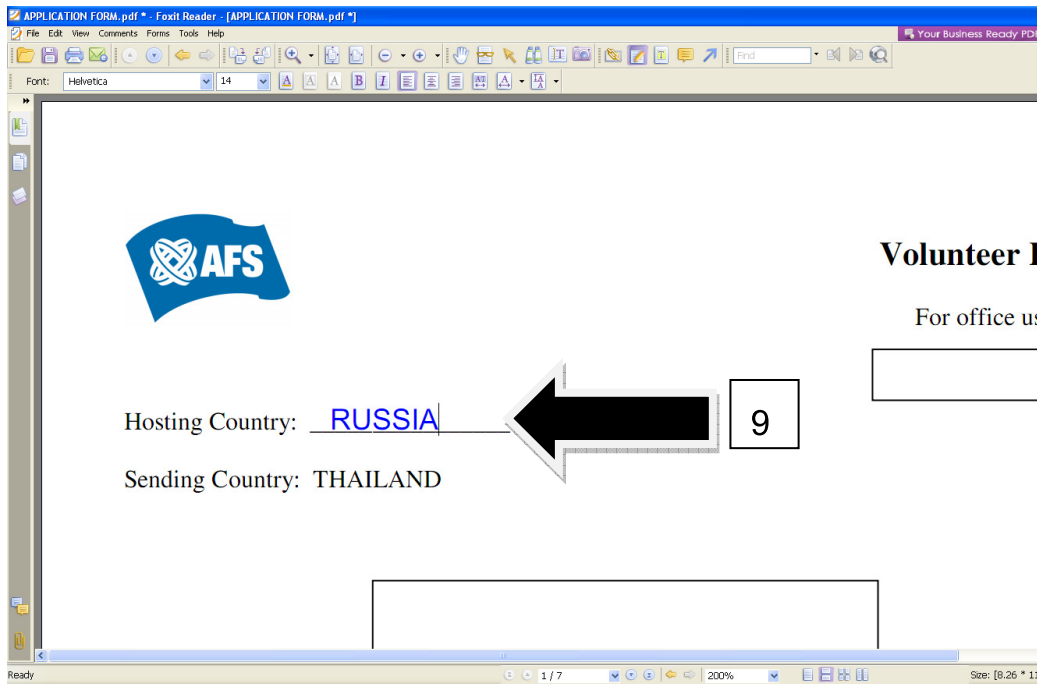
APPLICATION FORM.pdf * - Foxit Reader - [APPLICATION FORM.pdf *]

File Edit View Comments Forms Tools Help

Your Business Ready PDF

Find

Font: Helvetica 14

AFS

Volunteer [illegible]

For office us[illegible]

Hosting Country: RUSSIA

9

Sending Country: THAILAND

Ready 1 / 7 200% Size: [8.26 * 1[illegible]